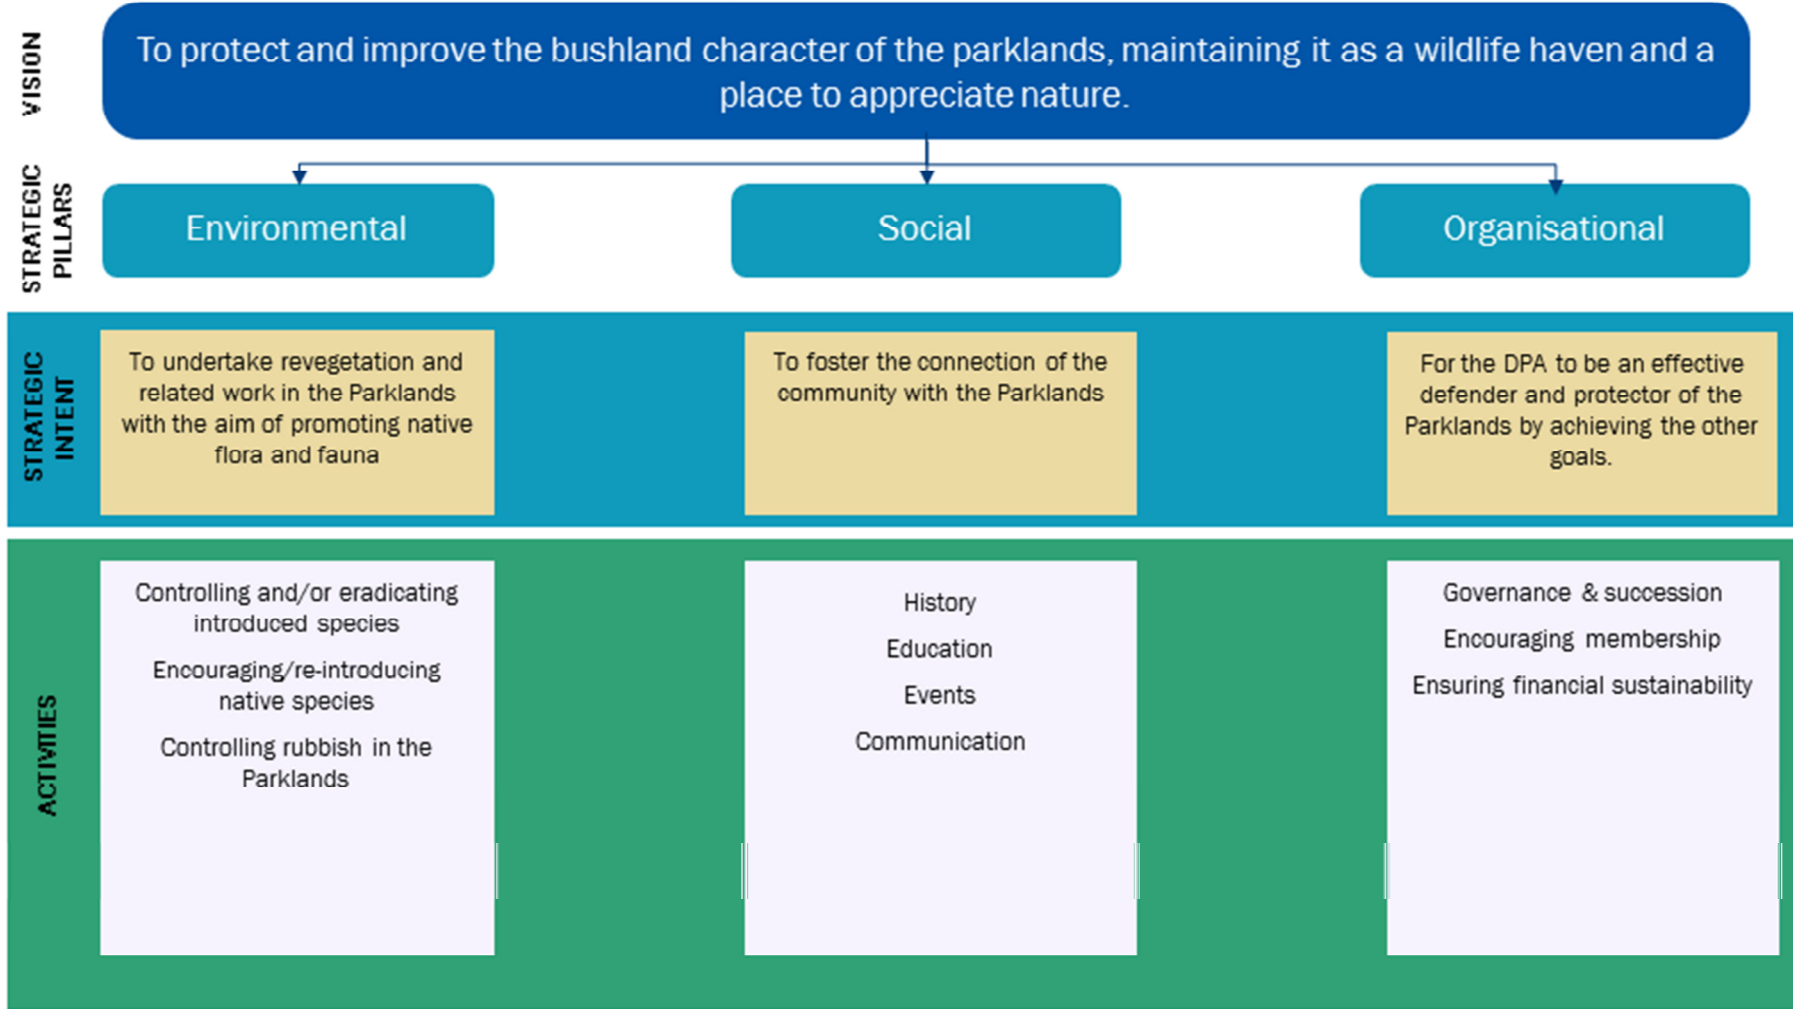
VISION

To protect and improve the bushland character of the parklands, maintaining it as a wildlife haven and a place to appreciate nature.

STRATEGIC PILLARS

Environmental

Social

Organisational

STRATEGIC INTENT

To undertake revegetation and related work in the Parklands with the aim of promoting native flora and fauna

To foster the connection of the community with the Parklands

For the DPA to be an effective defender and protector of the Parklands by achieving the other goals.

ACTIVITIES

Controlling and/or eradicating introduced species

Encouraging/re-introducing native species

Controlling rubbish in the Parklands

History

Education

Events

Communication

Governance & succession

Encouraging membership

Ensuring financial sustainability